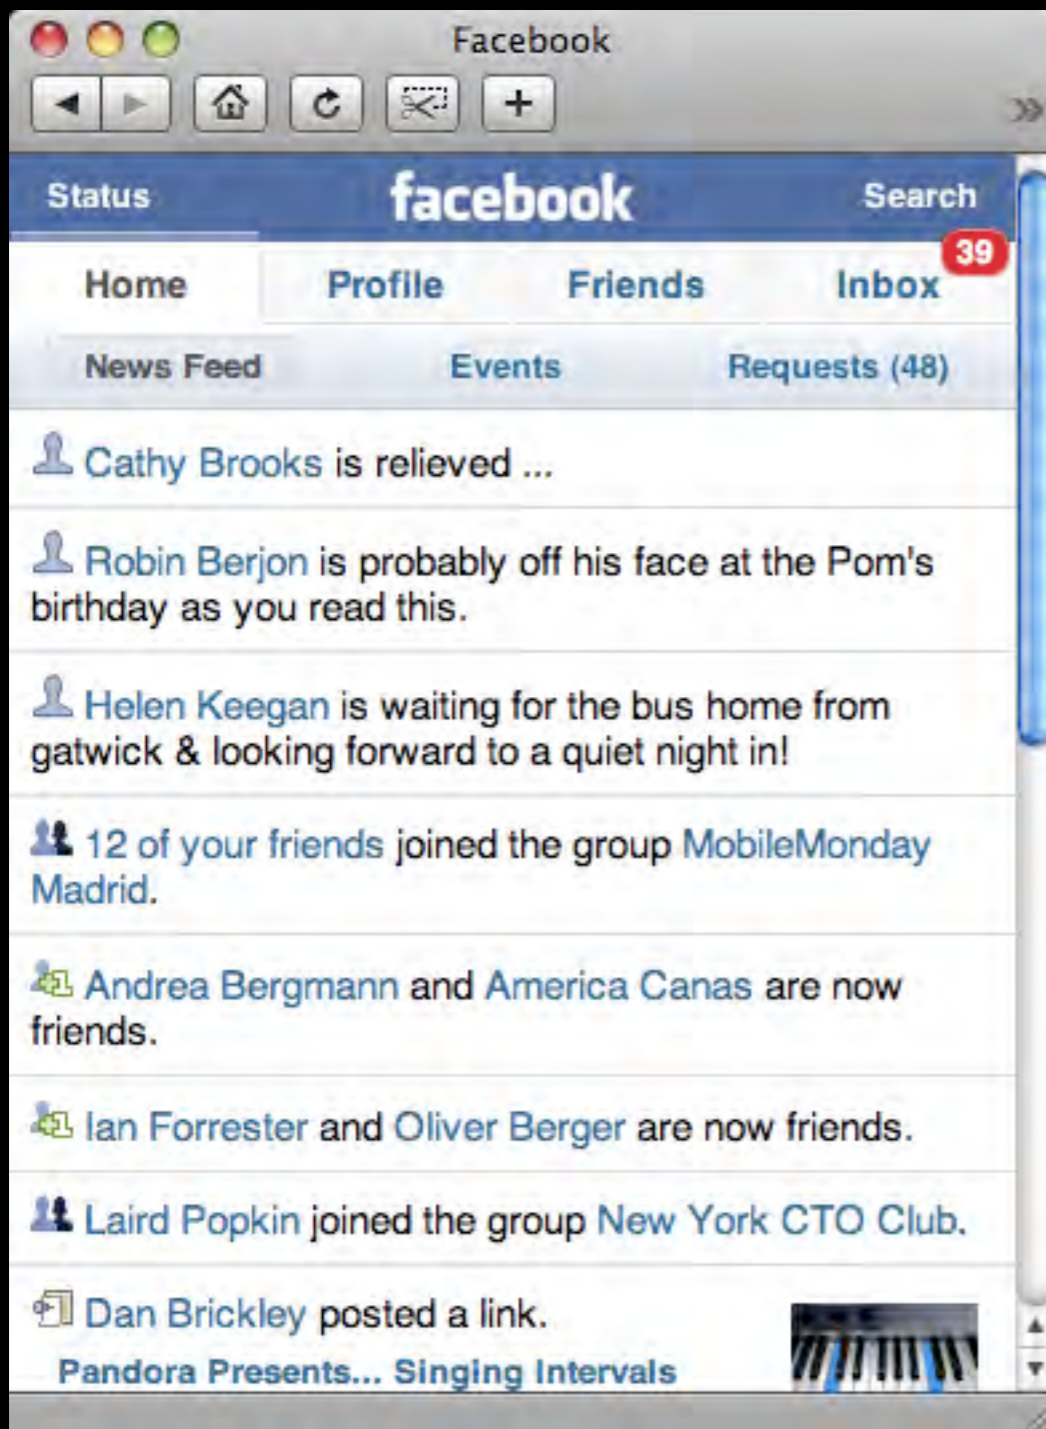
Facebook

Status facebook Search

Home Profile Friends Inbox 39

News Feed Events Requests (48)

Cathy Brooks is relieved ...

Robin Berjon is probably off his face at the Pom's birthday as you read this.

Helen Keegan is waiting for the bus home from gatwick & looking forward to a quiet night in!

12 of your friends joined the group MobileMonday Madrid.

Andrea Bergmann and America Canas are now friends.

Ian Forrester and Oliver Berger are now friends.

Laird Popkin joined the group New York CTO Club.

Dan Brickley posted a link.

Pandora Presents... Singing Intervals